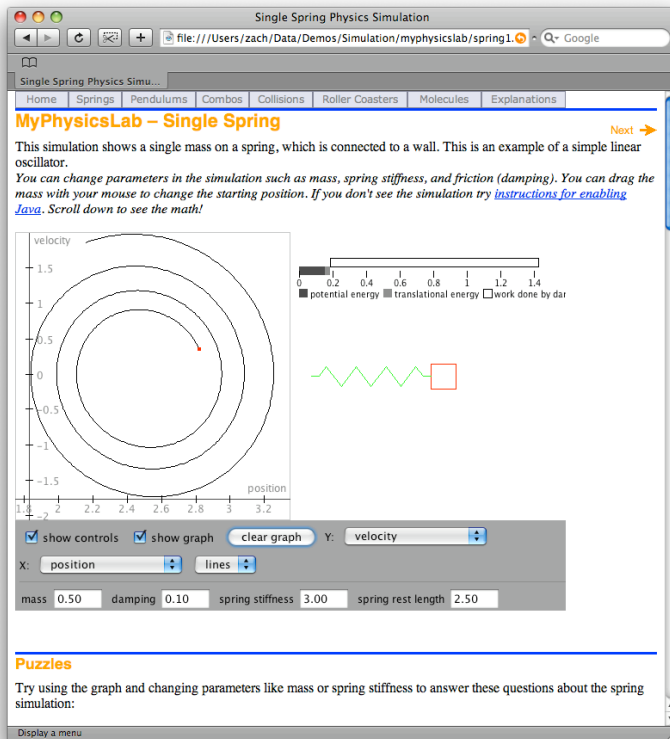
Single Spring Physics Simulation

file:///Users/zach/Data/Demos/Simulation/myphysicslab/spring1.

Google

Single Spring Physics Simu...

Home | Springs | Pendulums | Combos | Collisions | Roller Coasters | Molecules | Explanations

MyPhysicsLab – Single Spring

Next

This simulation shows a single mass on a spring, which is connected to a wall. This is an example of a simple linear oscillator.

*You can change parameters in the simulation such as mass, spring stiffness, and friction (damping). You can drag the mass with your mouse to change the starting position. If you don't see the simulation try instructions for enabling Java. Scroll down to see the math!*

velocity
1.5
1
0.5
0
−0.5
−1
−1.5
−2
position
1.8 2 2.2 2.4 2.6 2.8 3 3.2

0 0.2 0.4 0.6 0.8 1 1.2 1.4
potential energy translational energy work done by dar

show controls show graph clear graph Y: velocity

X: position lines

mass 0.50 damping 0.10 spring stiffness 3.00 spring rest length 2.50

Puzzles

Try using the graph and changing parameters like mass or spring stiffness to answer these questions about the spring simulation:

Display a menu